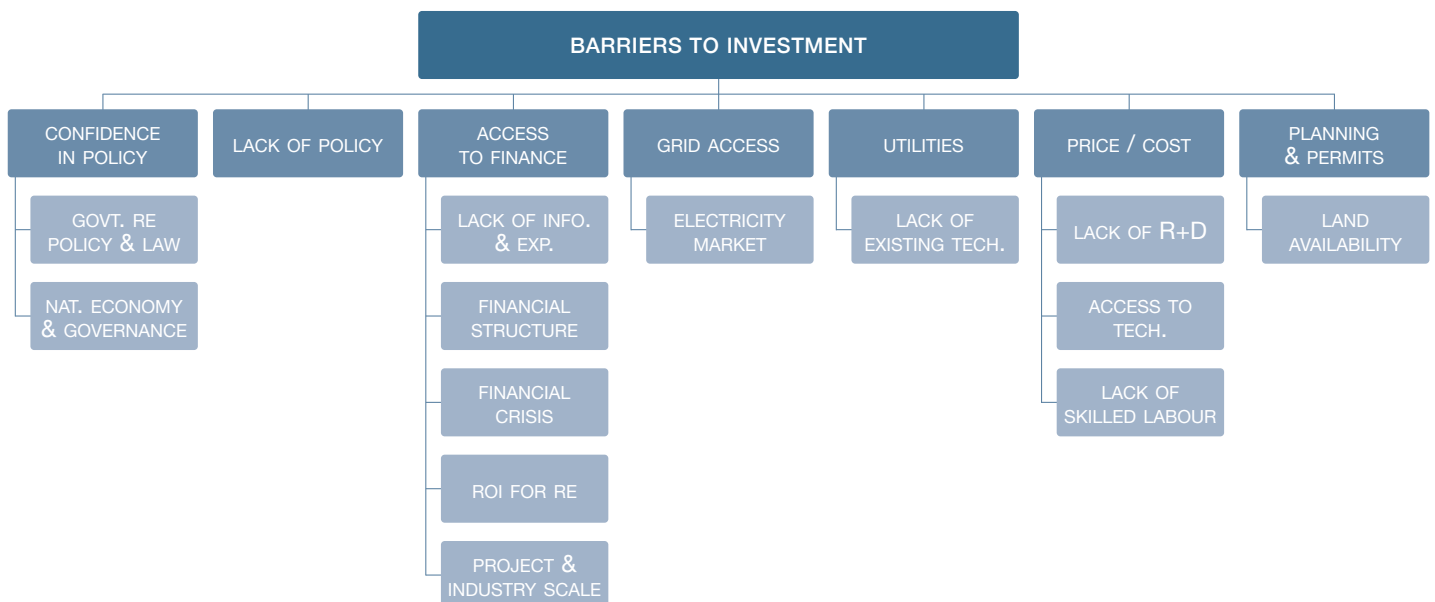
BARRIERS TO INVESTMENT

CONFIDENCE IN POLICY

GOVT. RE POLICY & LAW

NAT. ECONOMY & GOVERNANCE

LACK OF POLICY

ACCESS TO FINANCE

LACK OF INFO. & EXP.

FINANCIAL STRUCTURE

FINANCIAL CRISIS

ROI FOR RE

PROJECT & INDUSTRY SCALE

GRID ACCESS

ELECTRICITY MARKET

UTILITIES

LACK OF EXISTING TECH.

PRICE / COST

LACK OF R+D

ACCESS TO TECH.

LACK OF SKILLED LABOUR

PLANNING & PERMITS

LAND AVAILABILITY